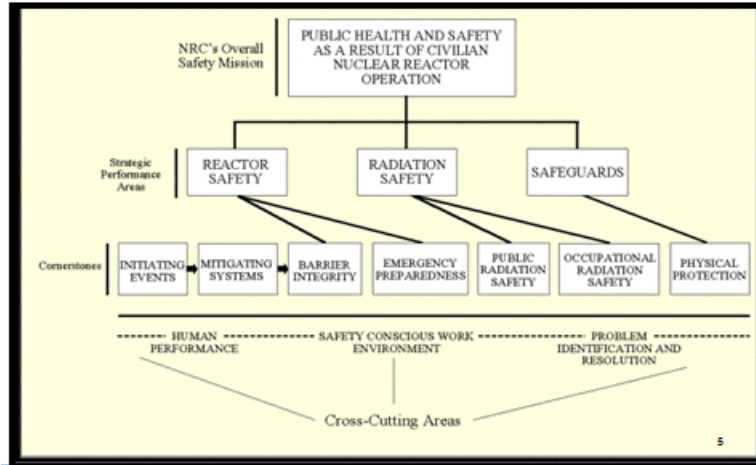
NRC's Overall Safety Mission

PUBLIC HEALTH AND SAFETY AS A RESULT OF CIVILIAN NUCLEAR REACTOR OPERATION

Strategic Performance Areas

REACTOR SAFETY

RADIATION SAFETY

SAFEGUARDS

Cornerstones

INITIATING EVENTS

MITIGATING SYSTEMS

BARRIER INTEGRITY

EMERGENCY PREPAREDNESS

PUBLIC RADIATION SAFETY

OCCUPATIONAL RADIATION SAFETY

PHYSICAL PROTECTION

HUMAN PERFORMANCE

SAFETY CONSCIOUS WORK ENVIRONMENT

PROBLEM IDENTIFICATION AND RESOLUTION

Cross-Cutting Areas

5